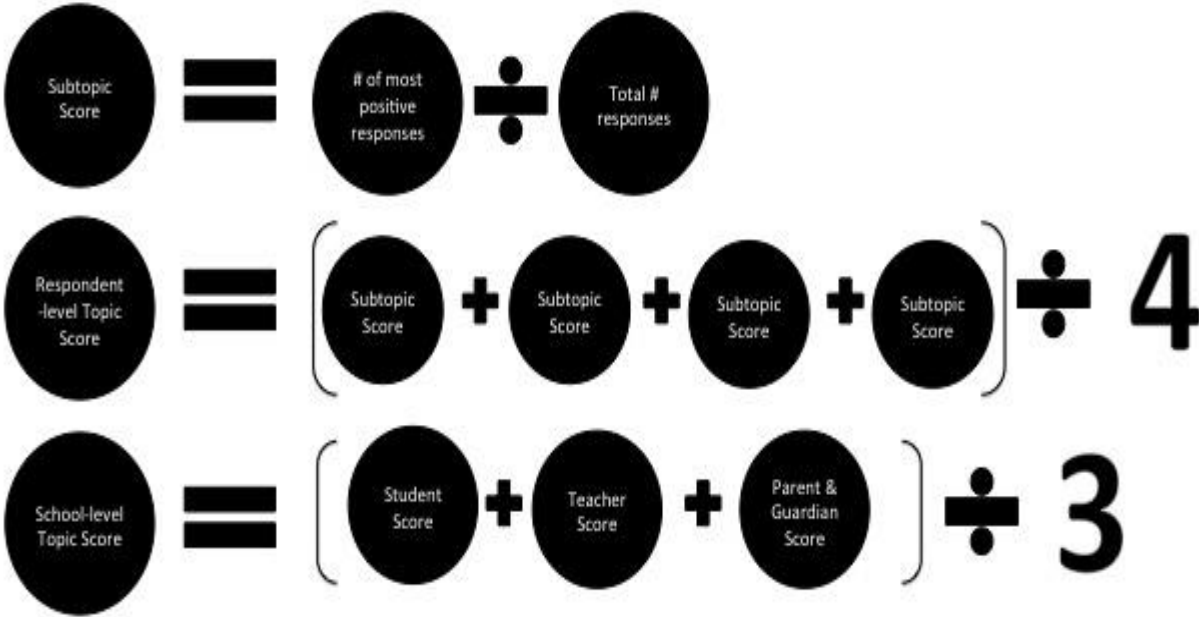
Subtopic Score = # of most positive responses ÷ Total # responses

Respondent -level Topic Score = ( Subtopic Score + Subtopic Score + Subtopic Score + Subtopic Score ) ÷ 4

School-level Topic Score = ( Student Score + Teacher Score + Parent & Guardian Score ) ÷ 3